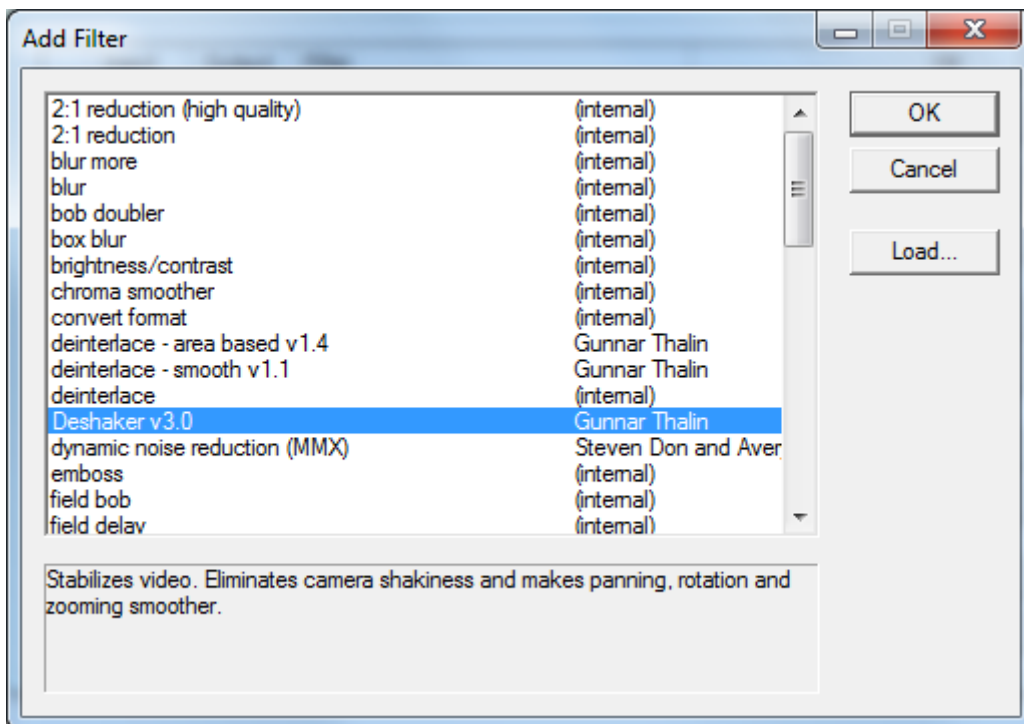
Add Filter

| | |
|---|---|
| 2:1 reduction (high quality) | (internal) |
| 2:1 reduction | (internal) |
| blur more | (internal) |
| blur | (internal) |
| bob doubler | (internal) |
| box blur | (internal) |
| brightness/contrast | (internal) |
| chroma smoother | (internal) |
| convert format | (internal) |
| deinterlace - area based v1.4 | Gunnar Thalin |
| deinterlace - smooth v1.1 | Gunnar Thalin |
| deinterlace | (internal) |
| Deshaker v3.0 | Gunnar Thalin |
| dynamic noise reduction (MMX) | Steven Don and Aver |
| emboss | (internal) |
| field bob | (internal) |
| field delay | (internal) |

OK

Cancel

Load...

Stabilizes video. Eliminates camera shakiness and makes panning, rotation and zooming smoother.